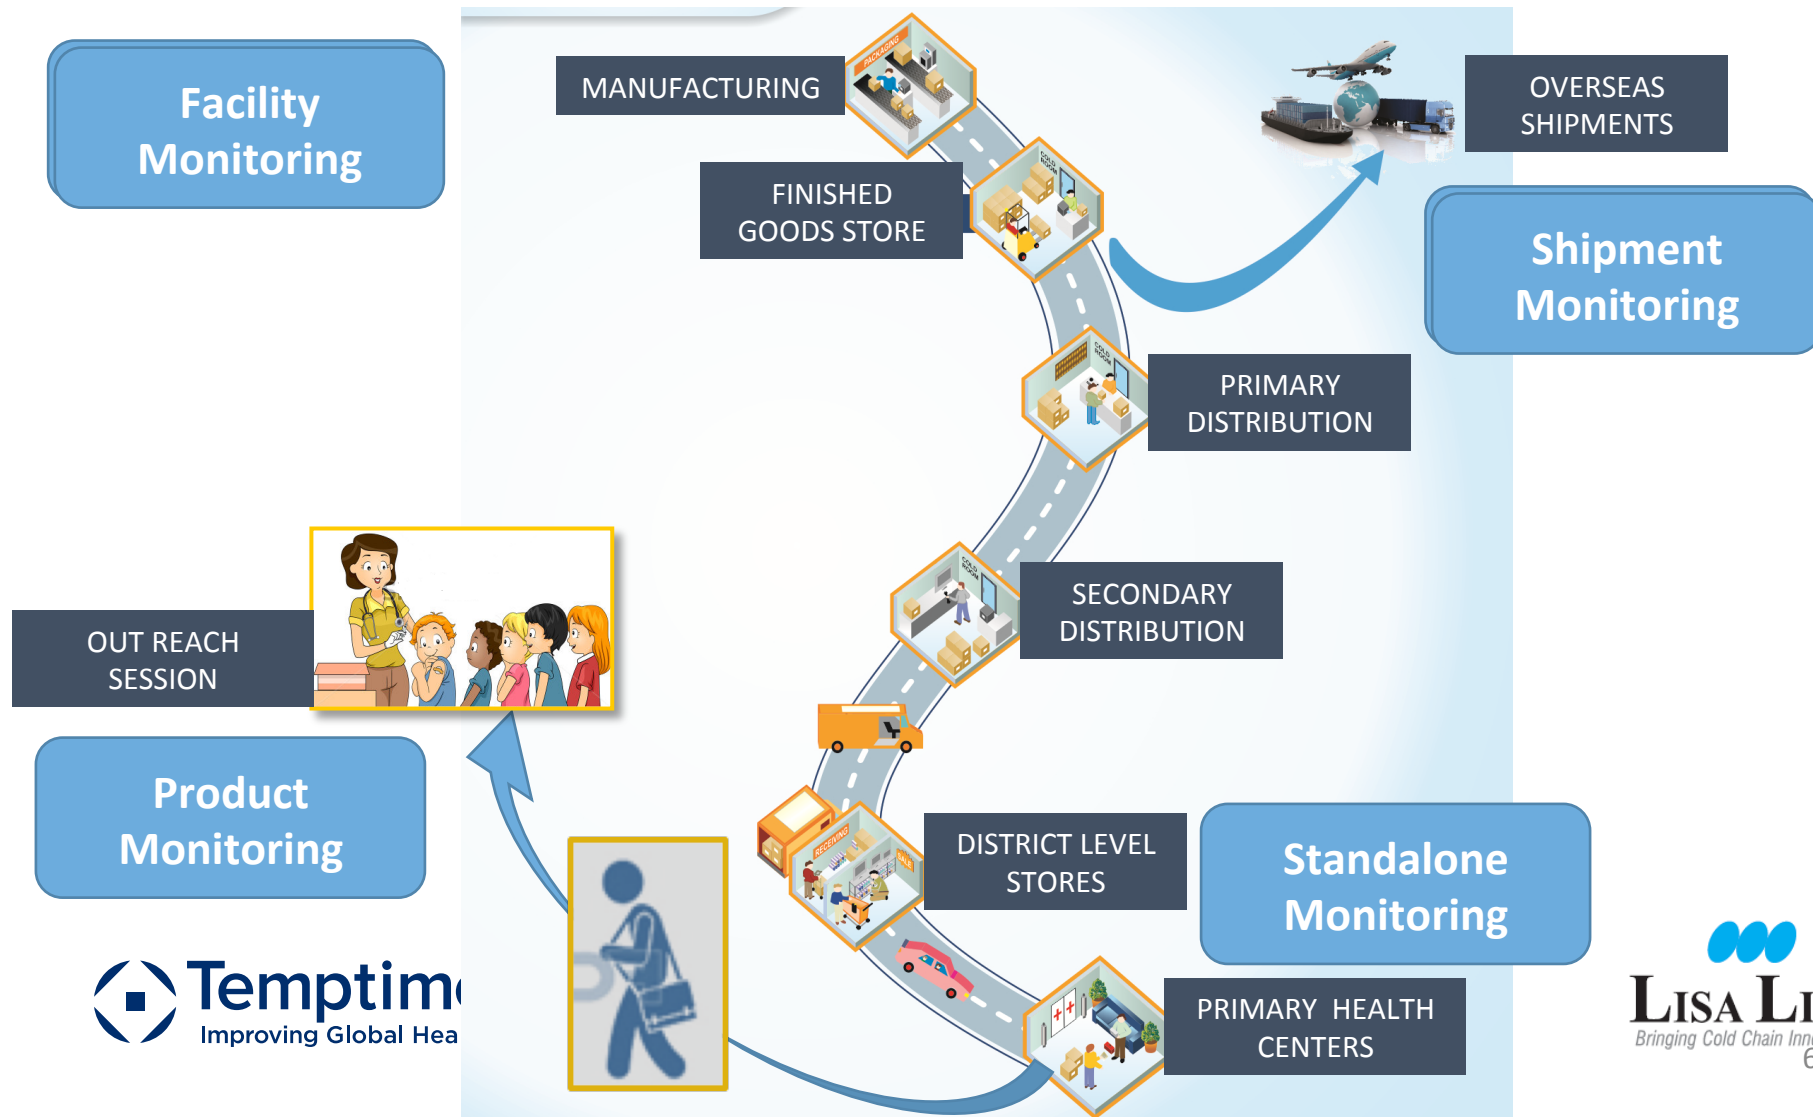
Facility Monitoring

MANUFACTURING

PACKAGING

FINISHED GOODS STORE

COLD ROOM

OVERSEAS SHIPMENTS

Shipment Monitoring

PRIMARY DISTRIBUTION

SECONDARY DISTRIBUTION

OUT REACH SESSION

Product Monitoring

RECEIVING

DISTRICT LEVEL STORES

Standalone Monitoring

PRIMARY HEALTH CENTERS

Temptim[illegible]
Improving Global Hea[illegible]

LISA LI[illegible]
Bringing Cold Chain Inn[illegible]
6